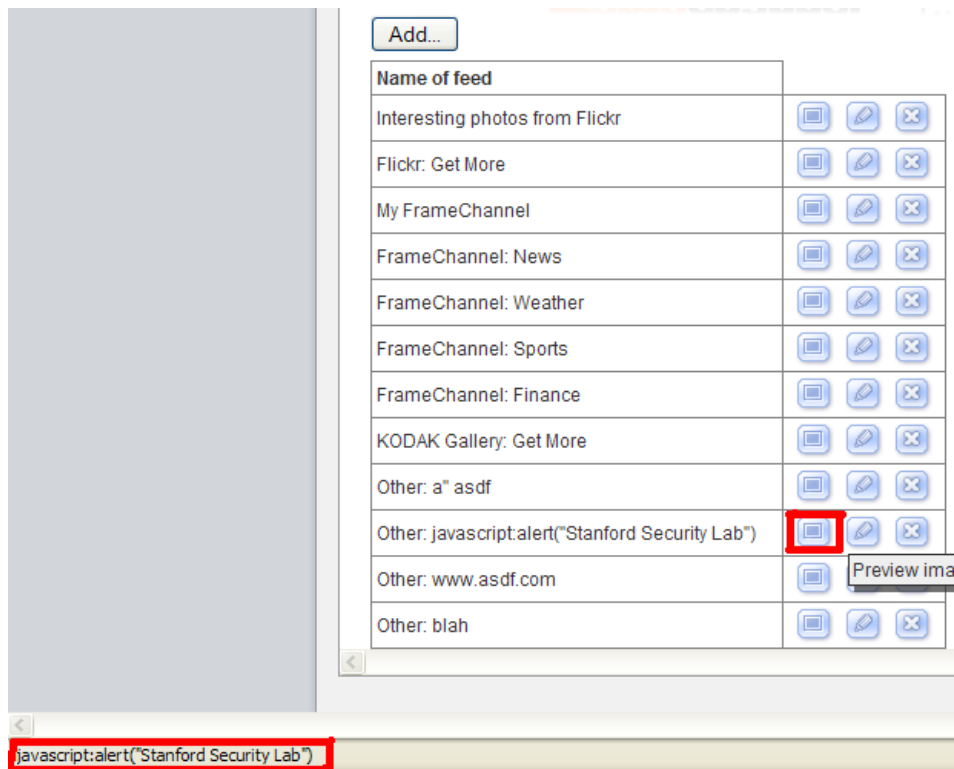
Add...

| Name of feed | |
|---|---|
| Interesting photos from Flickr | |
| Flickr: Get More | |
| My FrameChannel | |
| FrameChannel: News | |
| FrameChannel: Weather | |
| FrameChannel: Sports | |
| FrameChannel: Finance | |
| KODAK Gallery: Get More | |
| Other: a" asdf | |
| Other: javascript:alert("Stanford Security Lab") | |
| Other: www.asdf.com | |
| Other: blah | |

Preview ima

javascript:alert("Stanford Security Lab")